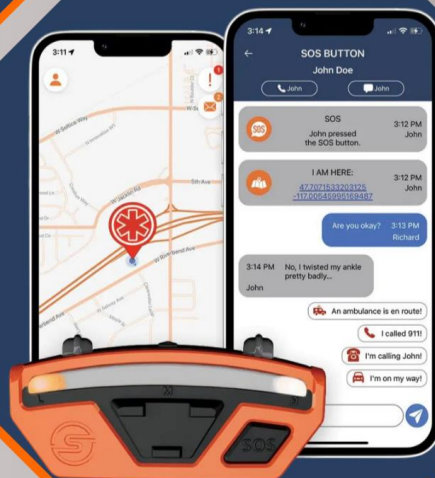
3:11

1

2

5th Ave

3:14

SOS BUTTON

John Doe

John

John

SOS

John pressed the SOS button.

3:12 PM

John

I AM HERE:

47.7071533203125 -117.00545995169487

3:12 PM

John

Are you okay?

3:13 PM

Richard

3:14 PM

No, I twisted my ankle pretty badly...

John

An ambulance is en route!

I called 911!

I'm calling John!

I'm on my way!

SOS